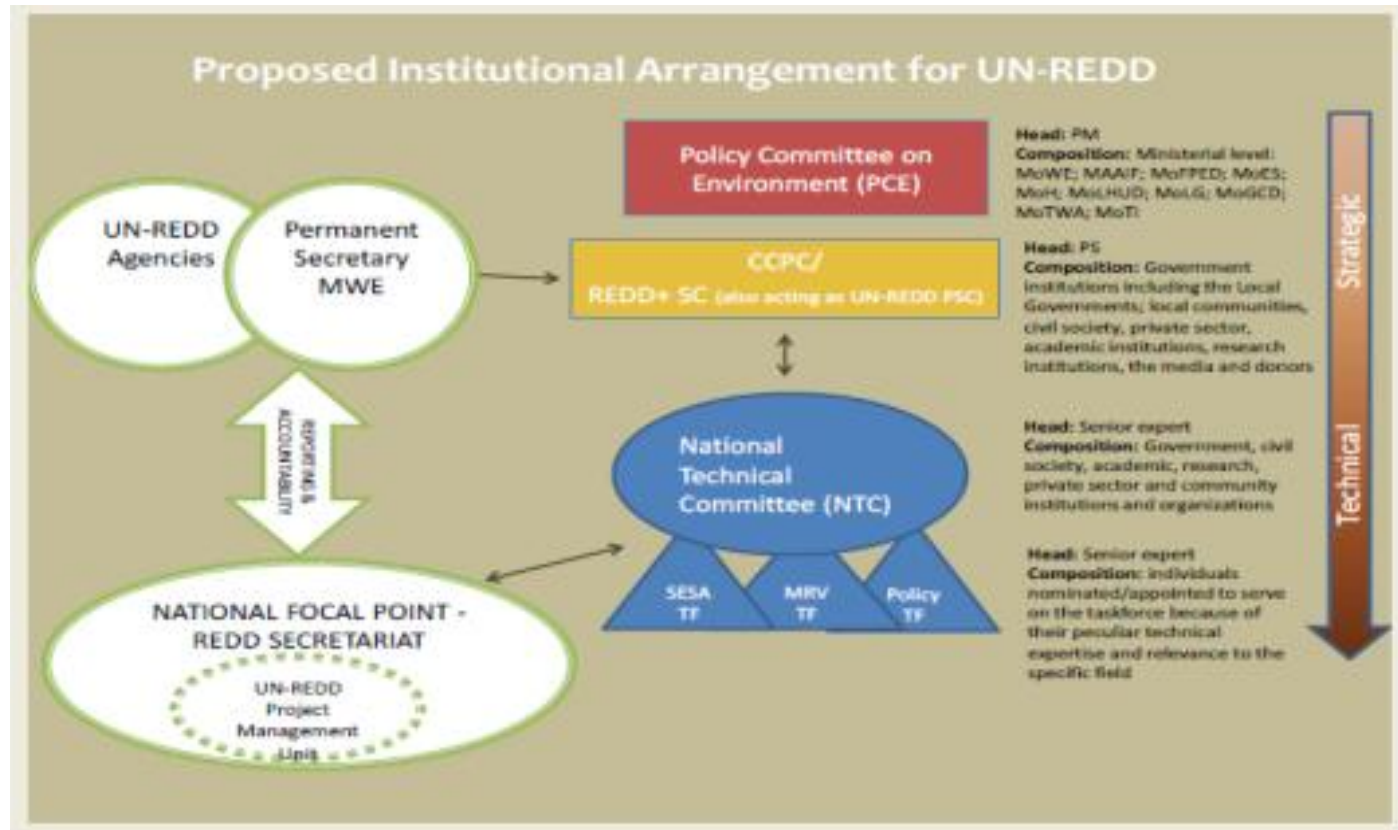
Proposed Institutional Arrangement for UN-REDD

UN-REDD Agencies

Permanent Secretary MWE

REPORTING & ACCOUNTABILITY

NATIONAL FOCAL POINT - REDD SECRETARIAT

UN-REDD Project Management Unit

Policy Committee on Environment (PCE)

CCPC/
REDD+ SC (also acting as UN-REDD PSC)

National Technical Committee (NTC)

SESA TF

MRV TF

Policy TF

Head: PM
Composition: Ministerial level: MoWE; MAAIF; MoFPED; MoES; MoH; MoLHUD; MoLG; MoGCD; MoTWA; MoTI

Head: PS
Composition: Government institutions including the Local Governments; local communities, civil society, private sector, academic institutions, research institutions, the media and donors

Head: Senior expert
Composition: Government, civil society, academic, research, private sector and community institutions and organizations

Head: Senior expert
Composition: individuals nominated/appointed to serve on the taskforce because of their peculiar technical expertise and relevance to the specific field

Strategic

Technical